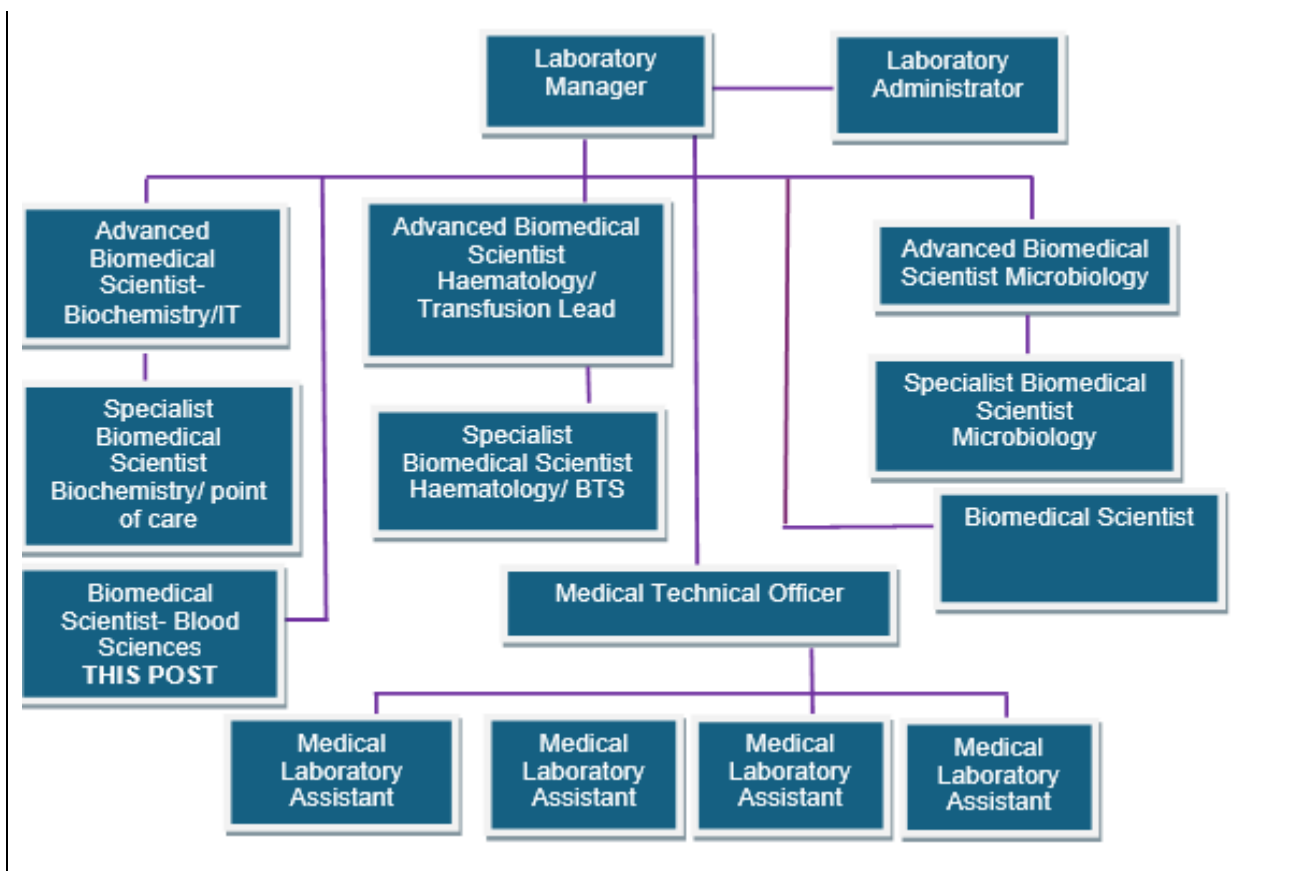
Laboratory Manager

Laboratory Administrator

Advanced Biomedical Scientist- Biochemistry/IT

Advanced Biomedical Scientist Haematology/ Transfusion Lead

Advanced Biomedical Scientist Microbiology

Specialist Biomedical Scientist Biochemistry/ point of care

Specialist Biomedical Scientist Haematology/ BTS

Specialist Biomedical Scientist Microbiology

Biomedical Scientist

Biomedical Scientist- Blood Sciences
THIS POST

Medical Technical Officer

Medical Laboratory Assistant

Medical Laboratory Assistant

Medical Laboratory Assistant

Medical Laboratory Assistant